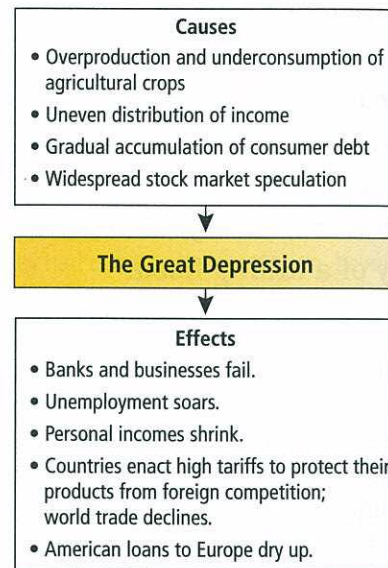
Causes

• Overproduction and underconsumption of agricultural crops
• Uneven distribution of income
• Gradual accumulation of consumer debt
• Widespread stock market speculation

The Great Depression

Effects

• Banks and businesses fail.
• Unemployment soars.
• Personal incomes shrink.
• Countries enact high tariffs to protect their products from foreign competition; world trade declines.
• American loans to Europe dry up.